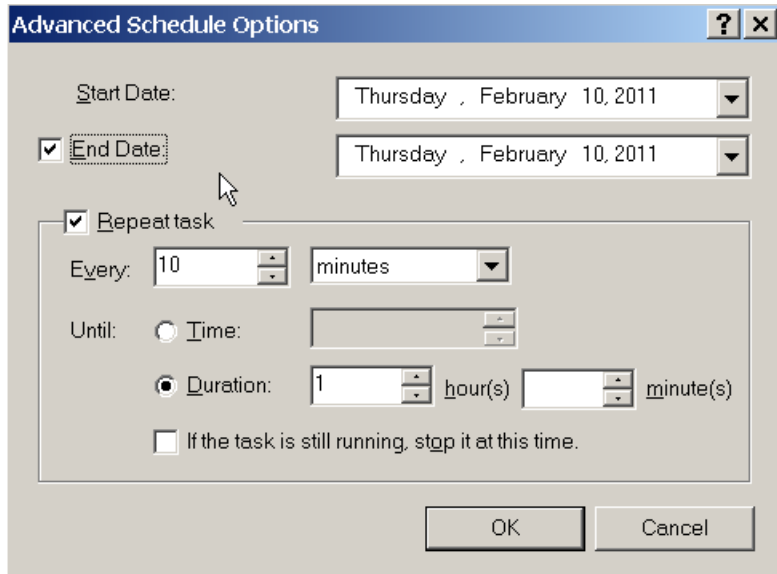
Advanced Schedule Options

? ×

Start Date:

Thursday , February 10, 2011

End Date:

Thursday , February 10, 2011

Repeat task

Every: 10 minutes

Until: Time:

Duration: 1 hour(s) minute(s)

If the task is still running, stop it at this time.

OK

Cancel